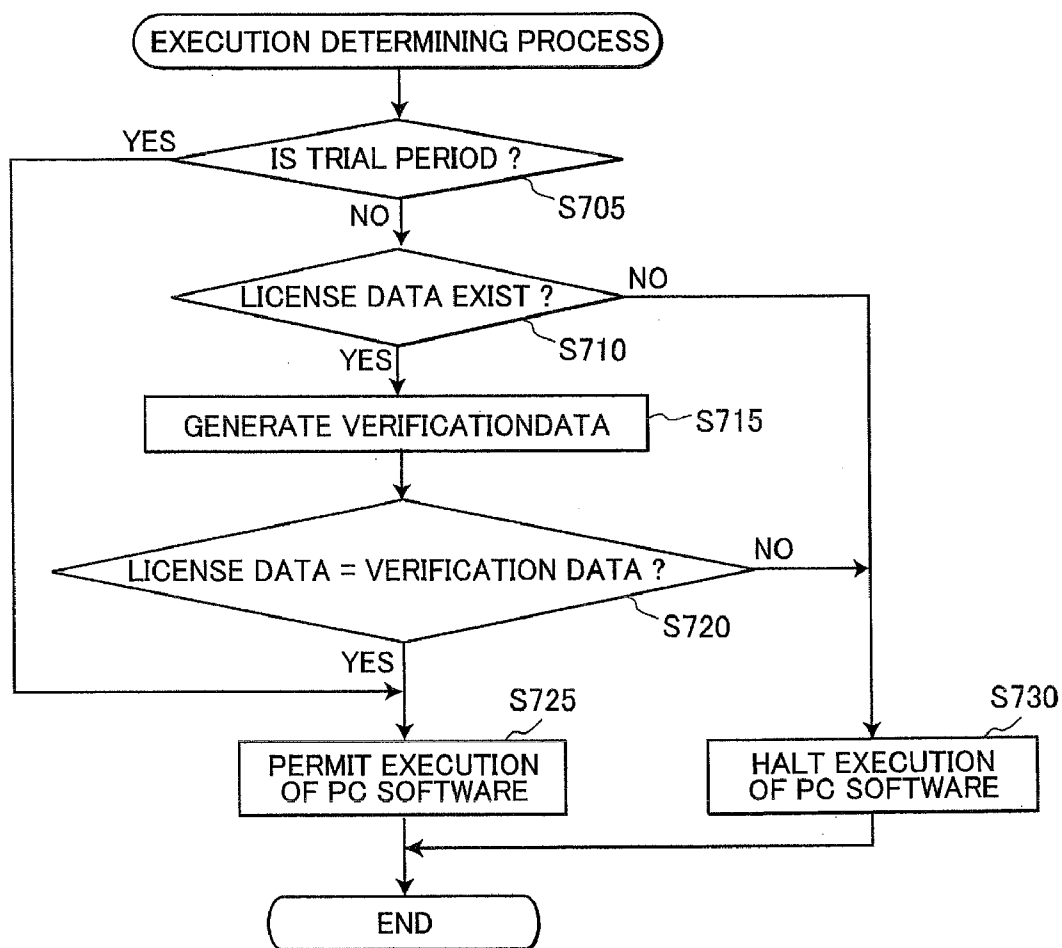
EXECUTION DETERMINING PROCESS

YES

IS TRIAL PERIOD ?

S705

NO

NO

LICENSE DATA EXIST ?

S710

YES

GENERATE VERIFICATIONDATA

S715

NO

LICENSE DATA = VERIFICATION DATA ?

S720

YES

S725

S730

PERMIT EXECUTION OF PC SOFTWARE

HALT EXECUTION OF PC SOFTWARE

END